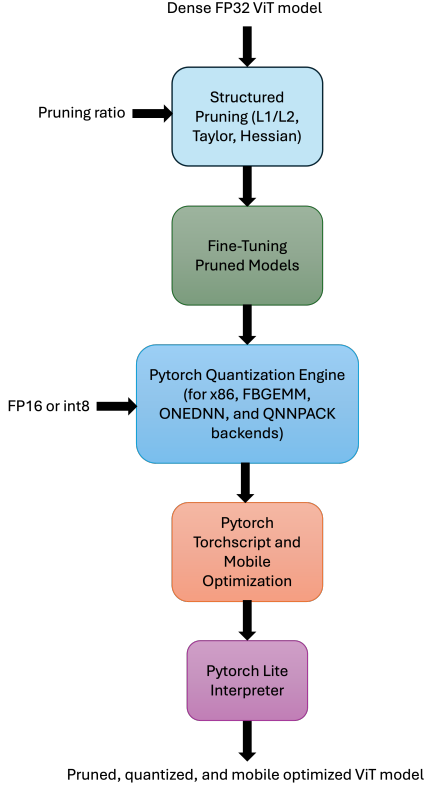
Dense FP32 ViT model

Pruning ratio

Structured Pruning (L1/L2, Taylor, Hessian)

Fine-Tuning Pruned Models

FP16 or int8

Pytorch Quantization Engine (for x86, FBGEMM, ONEDNN, and QNNPACK backends)

Pytorch Torchscript and Mobile Optimization

Pytorch Lite Interpreter

Pruned, quantized, and mobile optimized ViT model